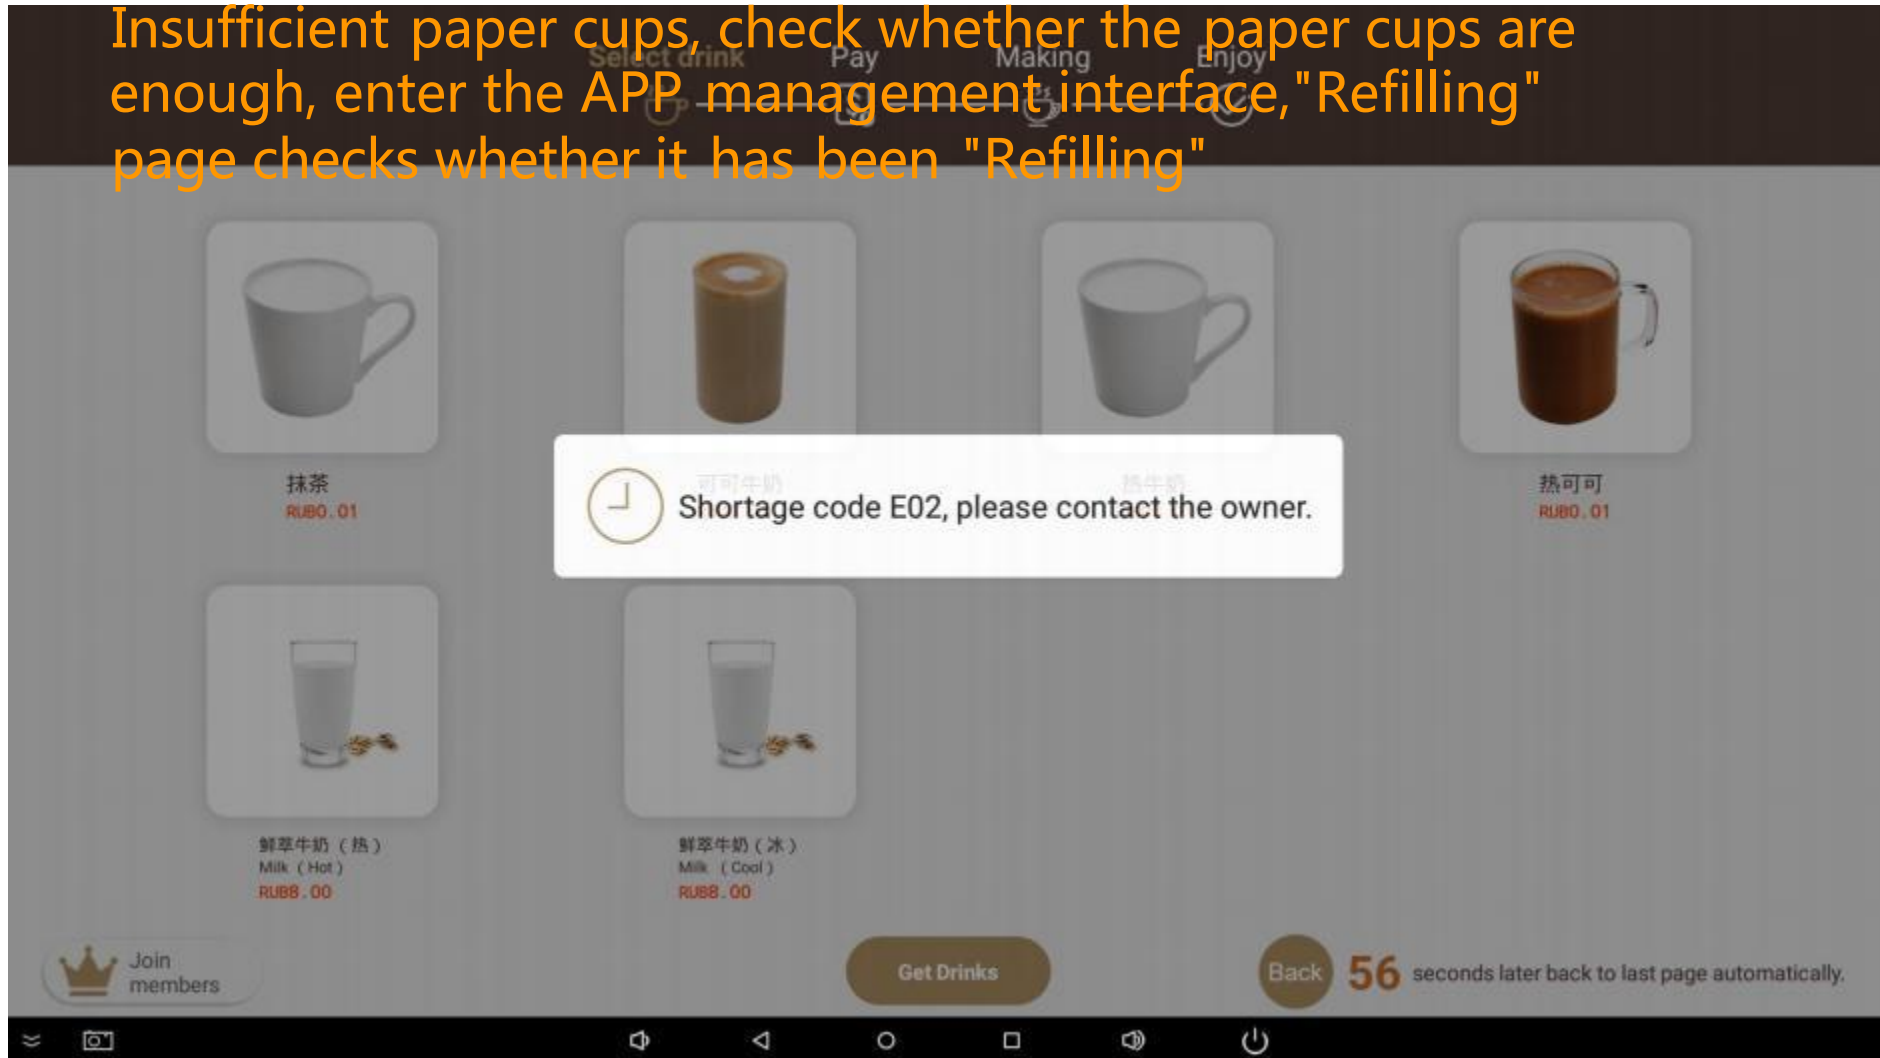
Insufficient paper cups, check whether the paper cups are enough, enter the APP management interface,"Refilling" page checks whether it has been "Refilling"

Select drink Pay Making Enjoy

抹茶
RUB0.01

可可牛奶

热牛奶

热可可
RUB0.01

Shortage code E02, please contact the owner.

鲜萃牛奶（热）
Milk（Hot）
RUB8.00

鲜萃牛奶（冰）
Milk（Cool）
RUB8.00

Join members

Get Drinks

Back 56 seconds later back to last page automatically.